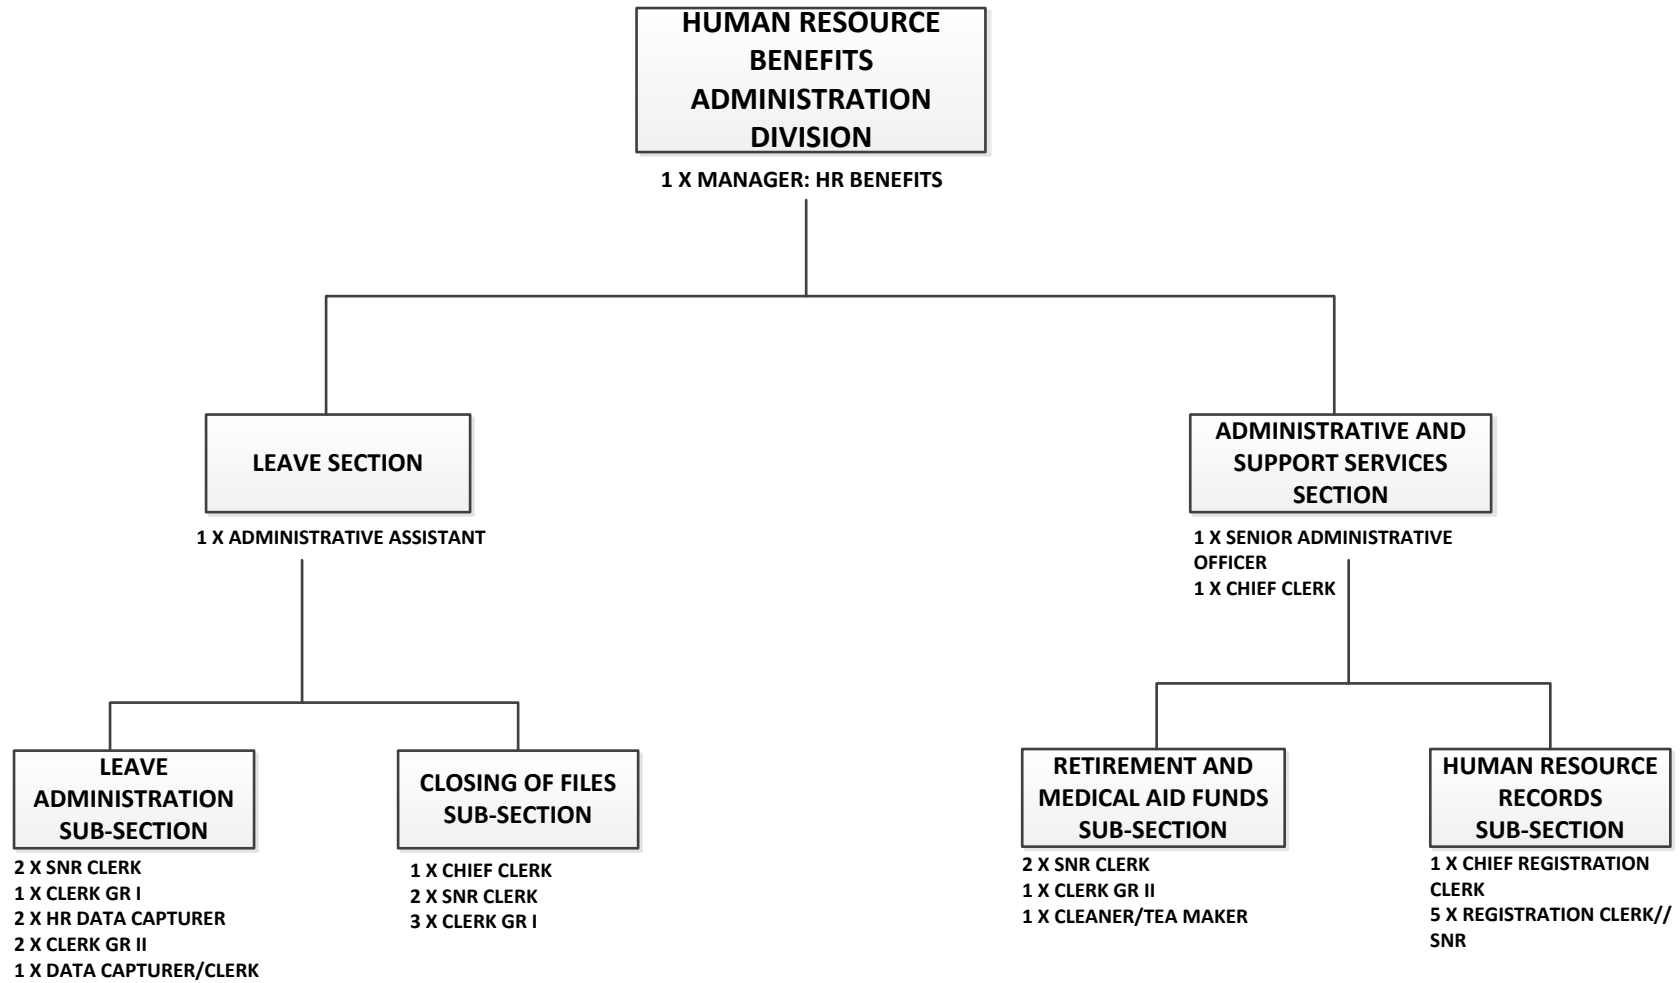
HUMAN RESOURCE BENEFITS ADMINISTRATION DIVISION

1 X MANAGER: HR BENEFITS

LEAVE SECTION

1 X ADMINISTRATIVE ASSISTANT

ADMINISTRATIVE AND SUPPORT SERVICES SECTION

1 X SENIOR ADMINISTRATIVE OFFICER
1 X CHIEF CLERK

LEAVE ADMINISTRATION SUB-SECTION

2 X SNR CLERK
1 X CLERK GR I
2 X HR DATA CAPTURER
2 X CLERK GR II
1 X DATA CAPTURER/CLERK

CLOSING OF FILES SUB-SECTION

1 X CHIEF CLERK
2 X SNR CLERK
3 X CLERK GR I

RETIREMENT AND MEDICAL AID FUNDS SUB-SECTION

2 X SNR CLERK
1 X CLERK GR II
1 X CLEANER/TEA MAKER

HUMAN RESOURCE RECORDS SUB-SECTION

1 X CHIEF REGISTRATION CLERK
5 X REGISTRATION CLERK// SNR